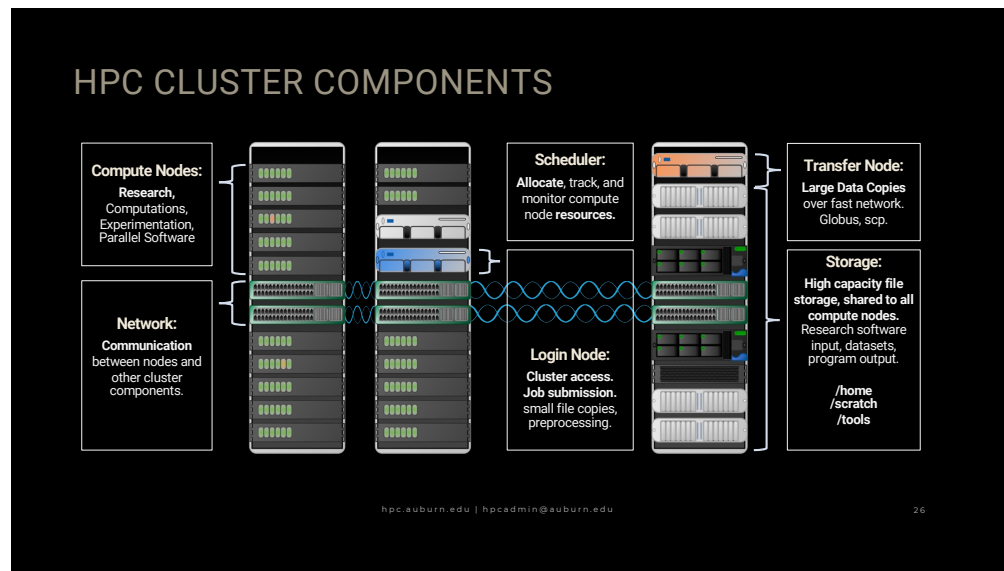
HPC CLUSTER COMPONENTS

Compute Nodes:
Research, Computations, Experimentation, Parallel Software

Network:
Communication between nodes and other cluster components.

Scheduler:
Allocate, track, and monitor compute node resources.

Login Node:
Cluster access. Job submission. small file copies, preprocessing.

Transfer Node:
Large Data Copies over fast network. Globus, scp.

Storage:
High capacity file storage, shared to all compute nodes. Research software input, datasets, program output.

/home
/scratch
/tools

hpc.auburn.edu | hpcadmin@auburn.edu

26